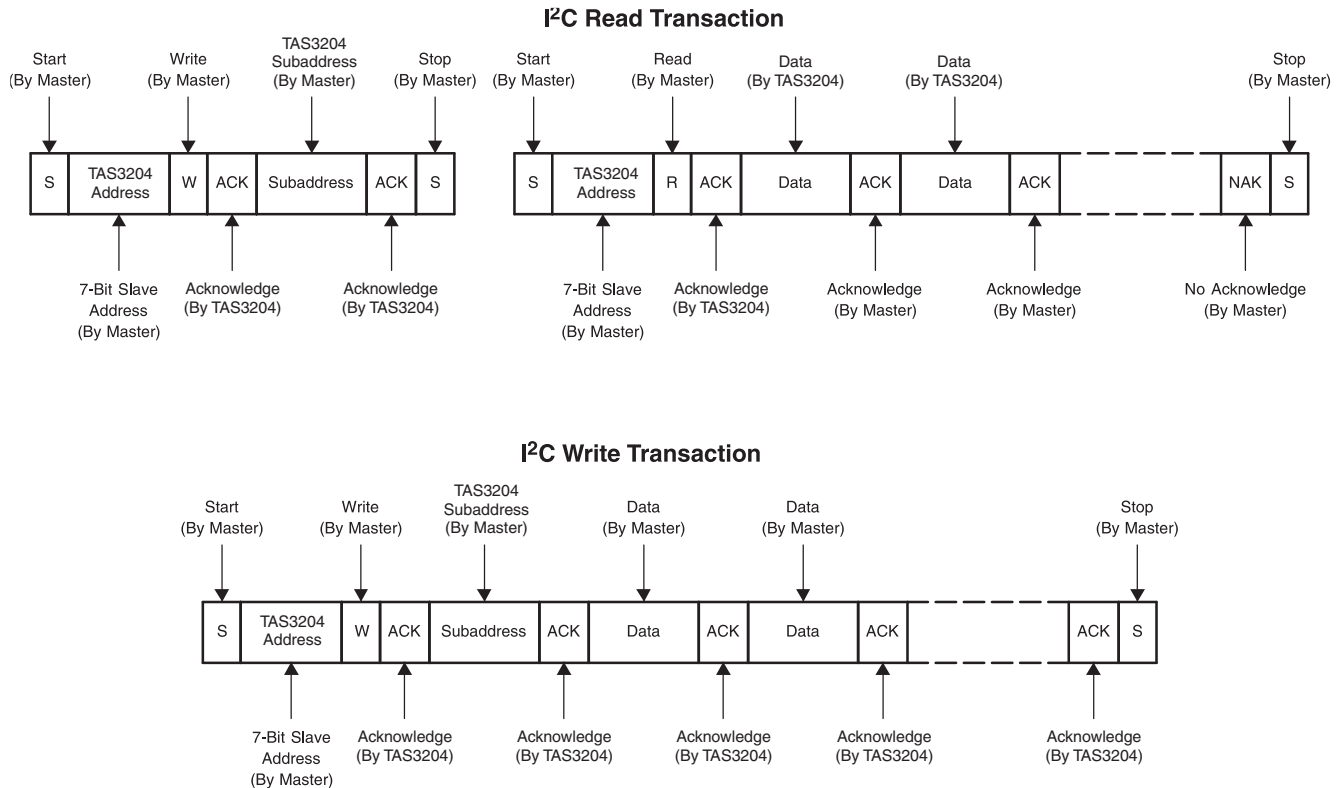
I$^2$C Read Transaction

Start (By Master)

Write (By Master)

TAS3204 Subaddress (By Master)

Stop (By Master)

| S | TAS3204 Address | W | ACK | Subaddress | ACK | S |
|---|---|---|---|---|---|---|

7-Bit Slave Address (By Master)

Acknowledge (By TAS3204)

Acknowledge (By TAS3204)

Start (By Master)

Read (By Master)

Data (By TAS3204)

Data (By TAS3204)

Stop (By Master)

| S | TAS3204 Address | R | ACK | Data | ACK | Data | ACK | | NAK | S |
|---|---|---|---|---|---|---|---|---|---|---|

7-Bit Slave Address (By Master)

Acknowledge (By TAS3204)

Acknowledge (By Master)

Acknowledge (By Master)

No Acknowledge (By Master)

I$^2$C Write Transaction

Start (By Master)

Write (By Master)

TAS3204 Subaddress (By Master)

Data (By Master)

Data (By Master)

Stop (By Master)

| S | TAS3204 Address | W | ACK | Subaddress | ACK | Data | ACK | Data | ACK | | ACK | S |
|---|---|---|---|---|---|---|---|---|---|---|---|---|

7-Bit Slave Address (By Master)

Acknowledge (By TAS3204)

Acknowledge (By TAS3204)

Acknowledge (By TAS3204)

Acknowledge (By TAS3204)

Acknowledge (By TAS3204)